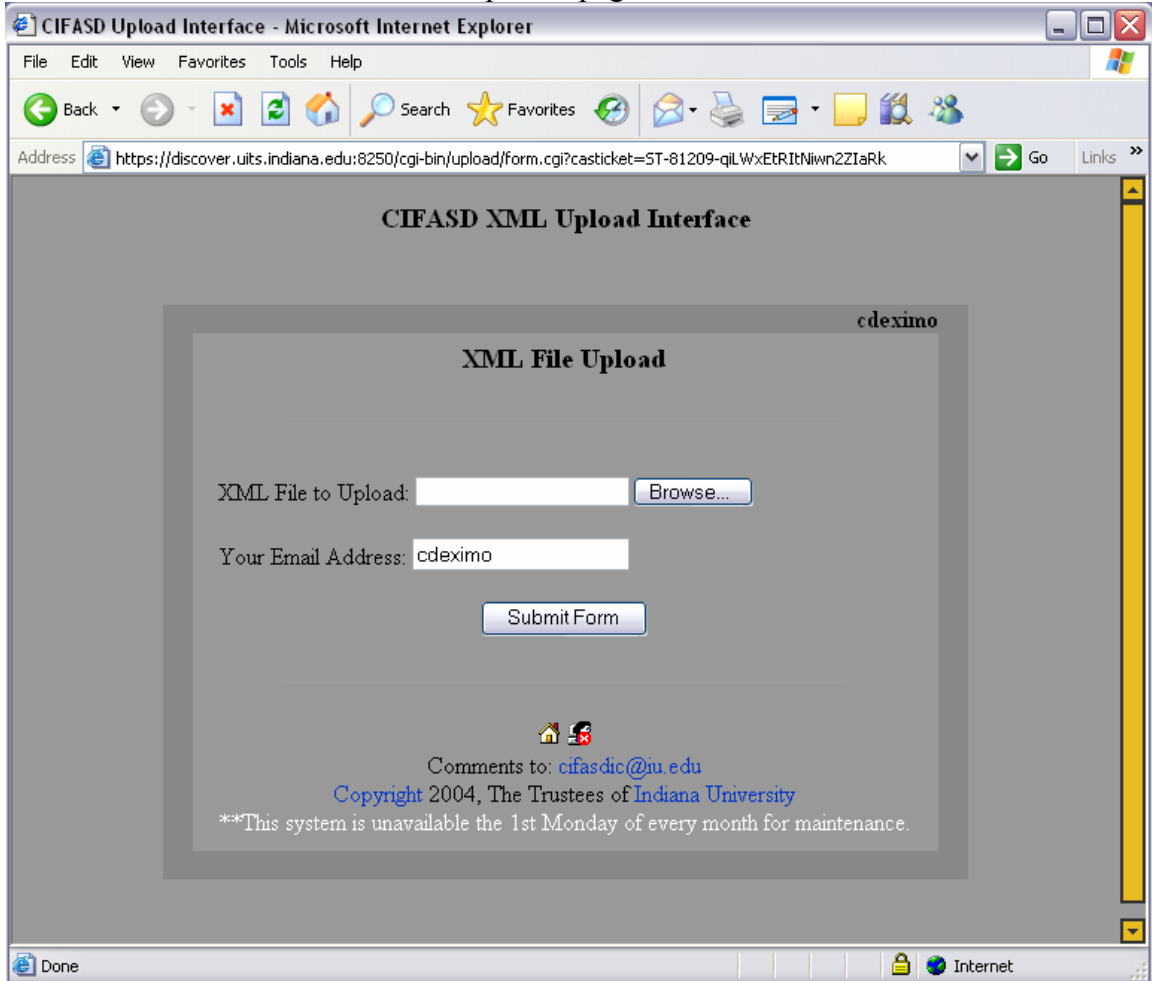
CIFASD Upload Interface - Microsoft Internet Explorer

File Edit View Favorites Tools Help

Back Search Favorites

Address https://discover.uits.indiana.edu:8250/cgi-bin/upload/form.cgi?casticket=ST-81209-qiLWxEtRItNiwn2ZIaRk Go Links »

CIFASD XML Upload Interface

cdeximo

XML File Upload

XML File to Upload: Browse...

Your Email Address: cdeximo

Submit Form

Comments to: cifasdic@iu.edu
Copyright 2004, The Trustees of Indiana University
**This system is unavailable the 1st Monday of every month for maintenance.

Done Internet